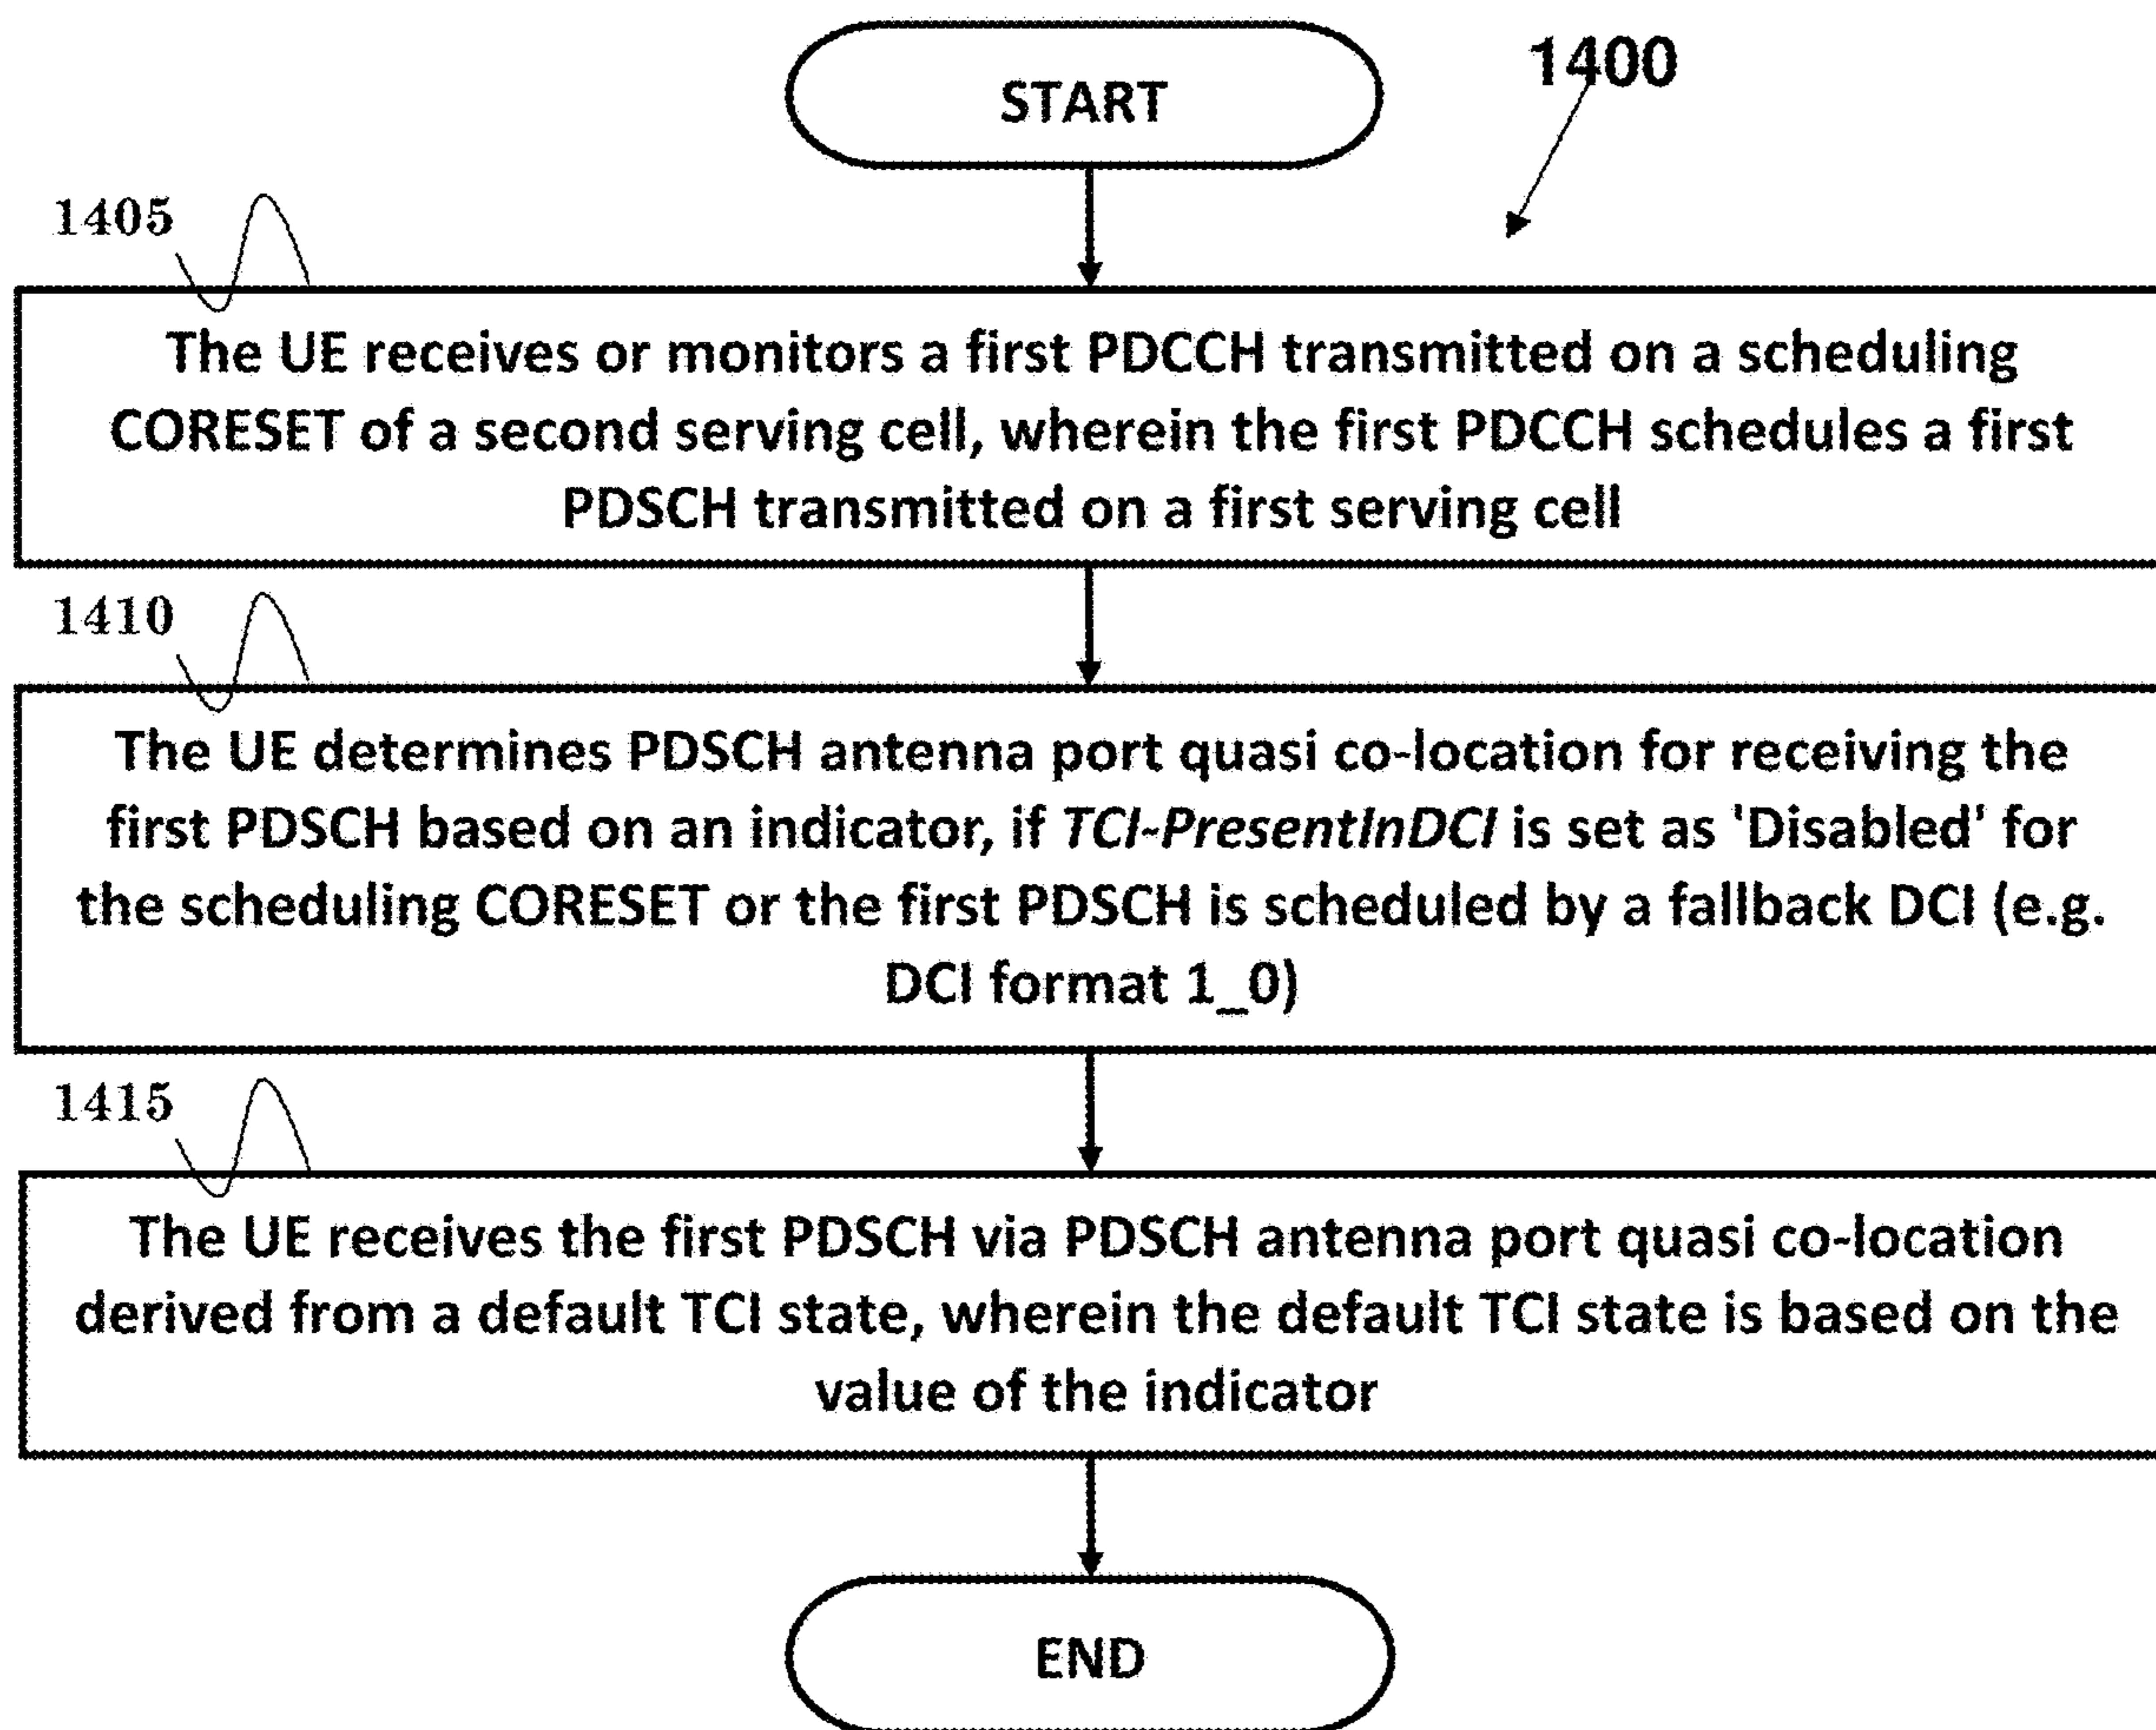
START

1400

1405

The UE receives or monitors a first PDCCH transmitted on a scheduling CORESET of a second serving cell, wherein the first PDCCH schedules a first PDSCH transmitted on a first serving cell

1410

The UE determines PDSCH antenna port quasi co-location for receiving the first PDSCH based on an indicator, if TCI-PresentInDCI is set as 'Disabled' for the scheduling CORESET or the first PDSCH is scheduled by a fallback DCI (e.g. DCI format 1_0)

1415

The UE receives the first PDSCH via PDSCH antenna port quasi co-location derived from a default TCI state, wherein the default TCI state is based on the value of the indicator

END